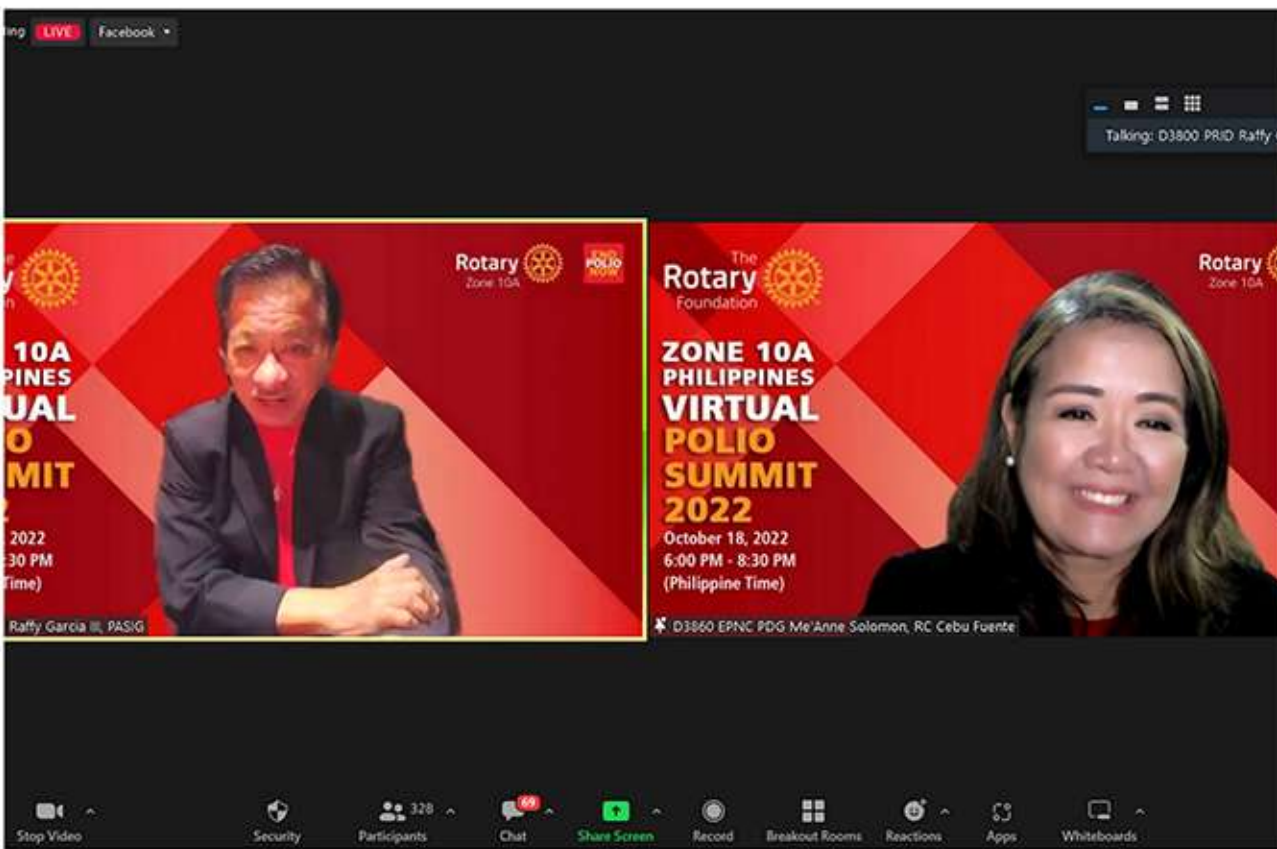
ing LIVE Facebook

Talking: D3800 PRID Raffy

y
Rotary
Zone 10A
END POLIO NOW
10A
PINES
UAL
O
MIT
2
2022
:30 PM
Time)
Raffy Garcia III, PASIG

The
Rotary
Foundation
ZONE 10A
PHILIPPINES
VIRTUAL
POLIO
SUMMIT
2022
October 18, 2022
6:00 PM - 8:30 PM
(Philippine Time)
Rotary
Zone 10A
D3860 EPNC PDG Me'Anne Solomon, RC Cebu Fuente

Stop Video
Security
328
Participants
69
Chat
Share Screen
Record
Breakout Rooms
Reactions
Apps
Whiteboards